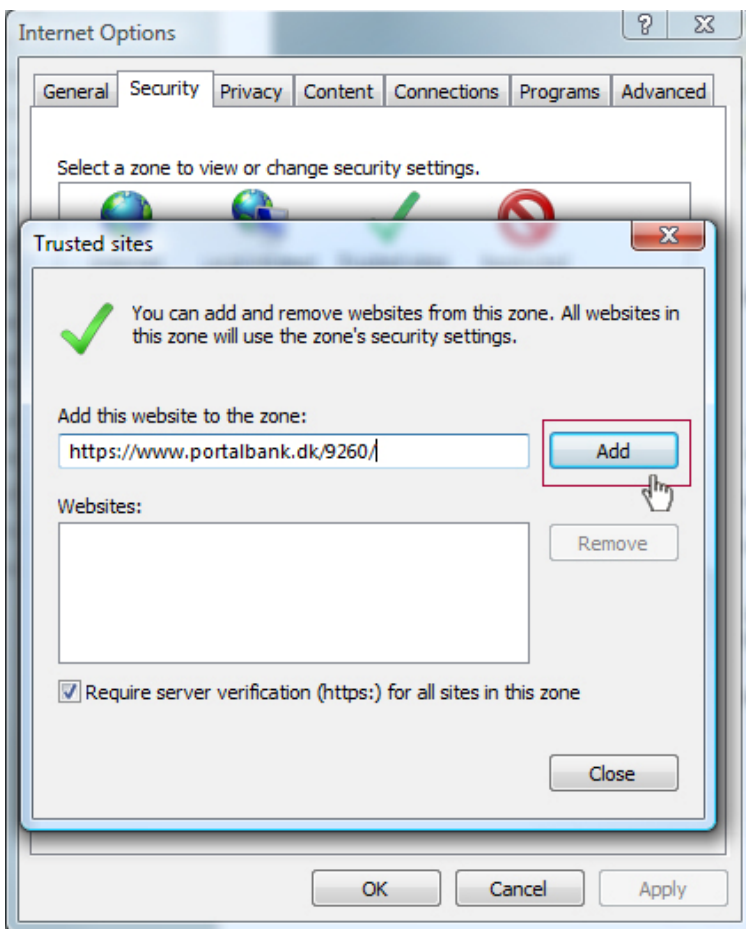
Internet Options

?

General | Security | Privacy | Content | Connections | Programs | Advanced

Select a zone to view or change security settings.

Trusted sites

You can add and remove websites from this zone. All websites in this zone will use the zone's security settings.

Add this website to the zone:

https://www.portalbank.dk/9260/

Add

Websites:

Remove

Require server verification (https:) for all sites in this zone

Close

OK

Cancel

Apply